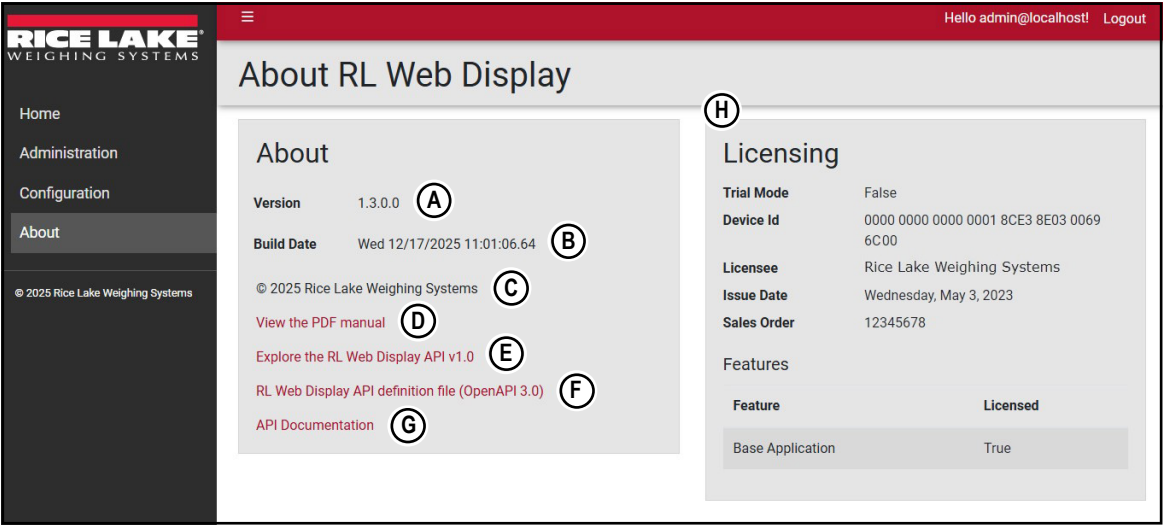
RICE LAKE
WEIGHING SYSTEMS

Home
Administration
Configuration
About

© 2025 Rice Lake Weighing Systems

≡

Hello admin@localhost! Logout

About RL Web Display

H

About

Version 1.3.0.0 A

Build Date Wed 12/17/2025 11:01:06.64 B

© 2025 Rice Lake Weighing Systems C

View the PDF manual D

Explore the RL Web Display API v1.0 E

RL Web Display API definition file (OpenAPI 3.0) F

API Documentation G

Licensing

Trial Mode False
Device Id 0000 0000 0000 0001 8CE3 8E03 0069 6C00
Licensee Rice Lake Weighing Systems
Issue Date Wednesday, May 3, 2023
Sales Order 12345678

Features

| Feature | Licensed |
|---|---|
| Base Application | True |